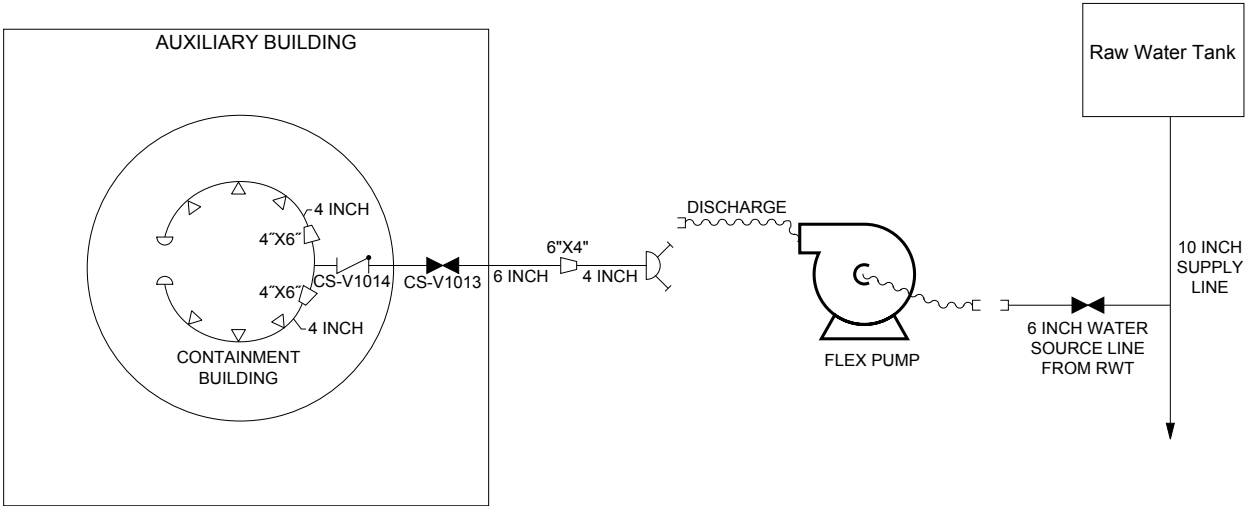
AUXILIARY BUILDING

Raw Water Tank

4 INCH

4˝X6˝

CS-V1014

CS-V1013

4˝X6˝

4 INCH

CONTAINMENT BUILDING

6"X4"

6 INCH

4 INCH

DISCHARGE

FLEX PUMP

10 INCH SUPPLY LINE

6 INCH WATER SOURCE LINE FROM RWT